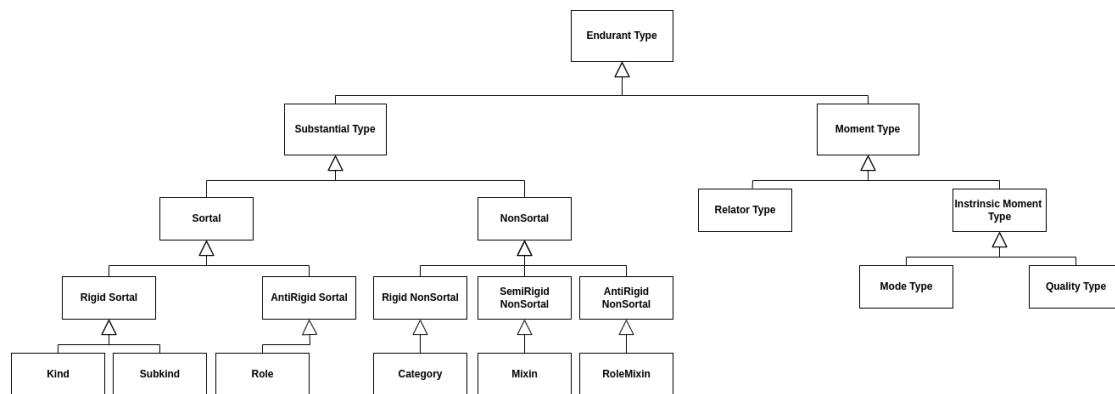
Endurant Type

Substantial Type

Moment Type

Sortal

NonSortal

Relator Type

Instrinsic Moment Type

Rigid Sortal

AntiRigid Sortal

Rigid NonSortal

SemiRigid NonSortal

AntiRigid NonSortal

Mode Type

Quality Type

Kind

Subkind

Role

Category

Mixin

RoleMixin